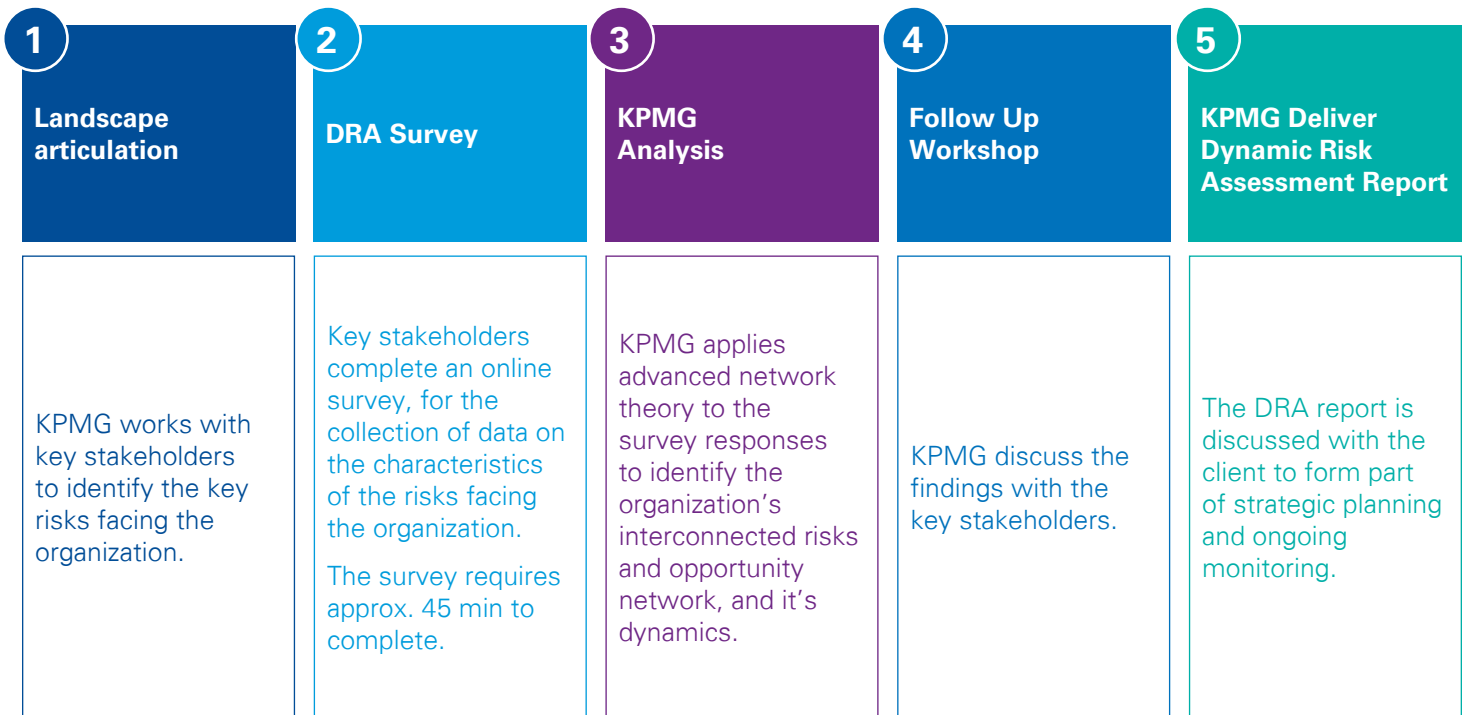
1

Landscape articulation

KPMG works with key stakeholders to identify the key risks facing the organization.

2

DRA Survey

Key stakeholders complete an online survey, for the collection of data on the characteristics of the risks facing the organization.

The survey requires approx. 45 min to complete.

3

KPMG Analysis

KPMG applies advanced network theory to the survey responses to identify the organization's interconnected risks and opportunity network, and it's dynamics.

4

Follow Up Workshop

KPMG discuss the findings with the key stakeholders.

5

KPMG Deliver Dynamic Risk Assessment Report

The DRA report is discussed with the client to form part of strategic planning and ongoing monitoring.